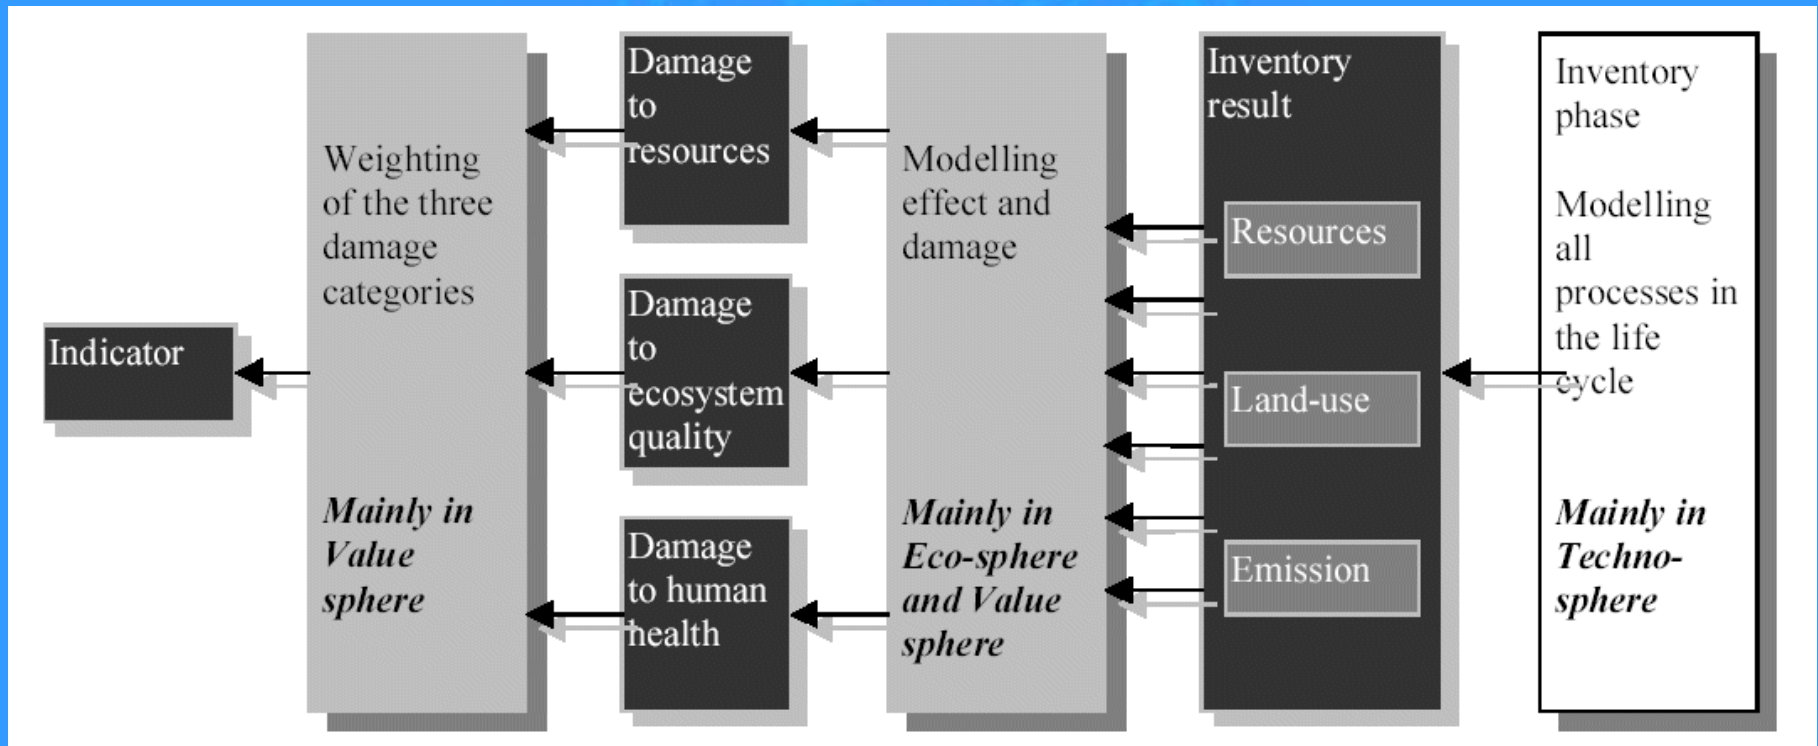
Indicator

Weighting of the three damage categories

*Mainly in Value sphere*

Damage to resources

Damage to ecosystem quality

Damage to human health

Modelling effect and damage

*Mainly in Eco-sphere and Value sphere*

Inventory result

Resources

Land-use

Emission

Inventory phase

Modelling all processes in the life cycle

*Mainly in Techno-sphere*